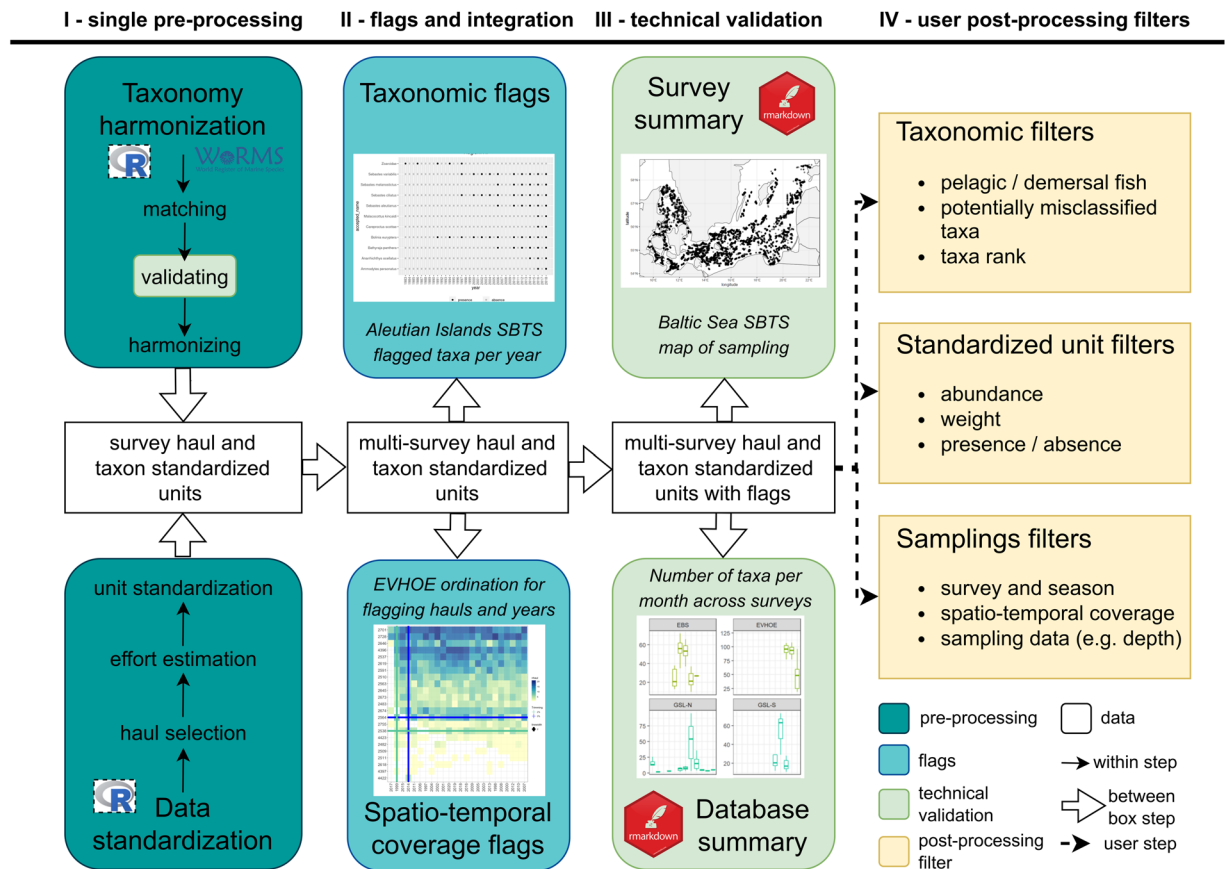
I - single pre-processing

II - flags and integration

III - technical validation

IV - user post-processing filters

Taxonomy harmonization

WoRMS

matching

validating

harmonizing

Taxonomic flags

accepted_name

year

presence absence

Aleutian Islands SBTS flagged taxa per year

Survey summary

rmarkdown

latitude

longitude

Baltic Sea SBTS map of sampling

Taxonomic filters

- pelagic / demersal fish
- potentially misclassified taxa
- taxa rank

Standardized unit filters

- abundance
- weight
- presence / absence

survey haul and taxon standardized units

multi-survey haul and taxon standardized units

multi-survey haul and taxon standardized units with flags

unit standardization

effort estimation

haul selection

Data standardization

EVHOE ordination for flagging hauls and years

Spatio-temporal coverage flags

Number of taxa per month across surveys

EBS

EVHOE

GSL-N

GSL-S

rmarkdown

Database summary

Samplings filters

- survey and season
- spatio-temporal coverage
- sampling data (e.g. depth)

pre-processing

data

flags

within step

technical validation

between box step

post-processing filter

user step